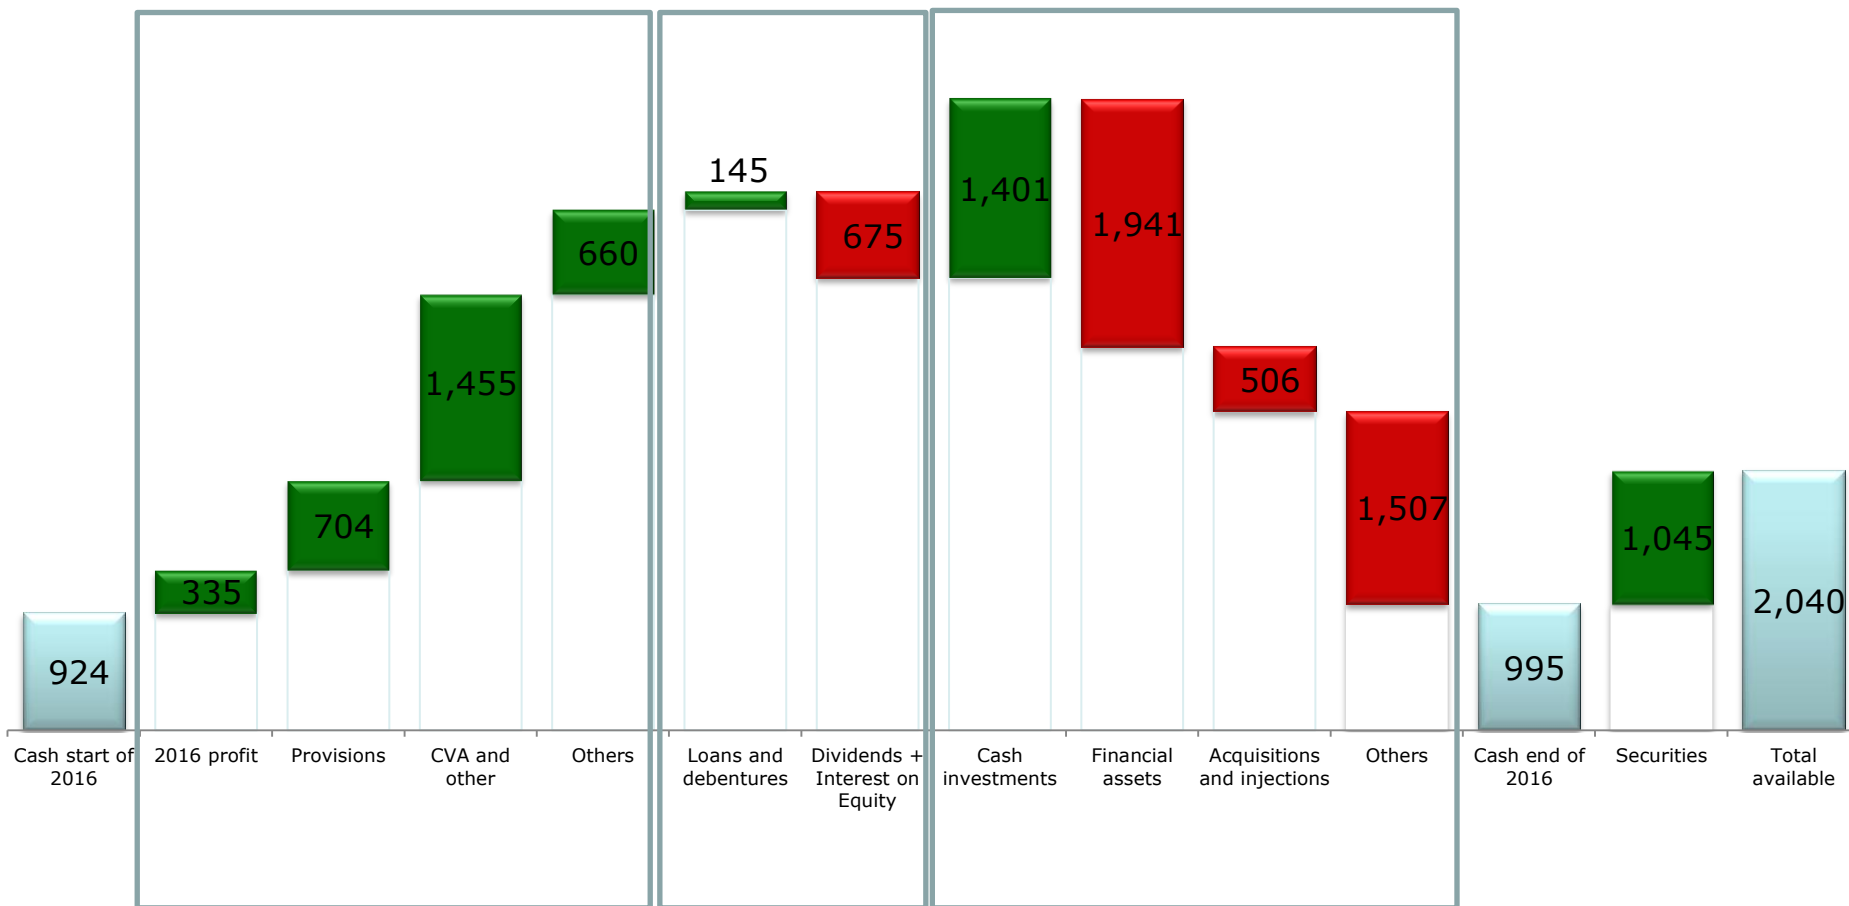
924
335
704
1,455
660
145
675
1,401
1,941
506
1,507
995
1,045
2,040

Cash start of 2016
2016 profit
Provisions
CVA and other
Others
Loans and debentures
Dividends + Interest on Equity
Cash investments
Financial assets
Acquisitions and injections
Others
Cash end of 2016
Securities
Total available